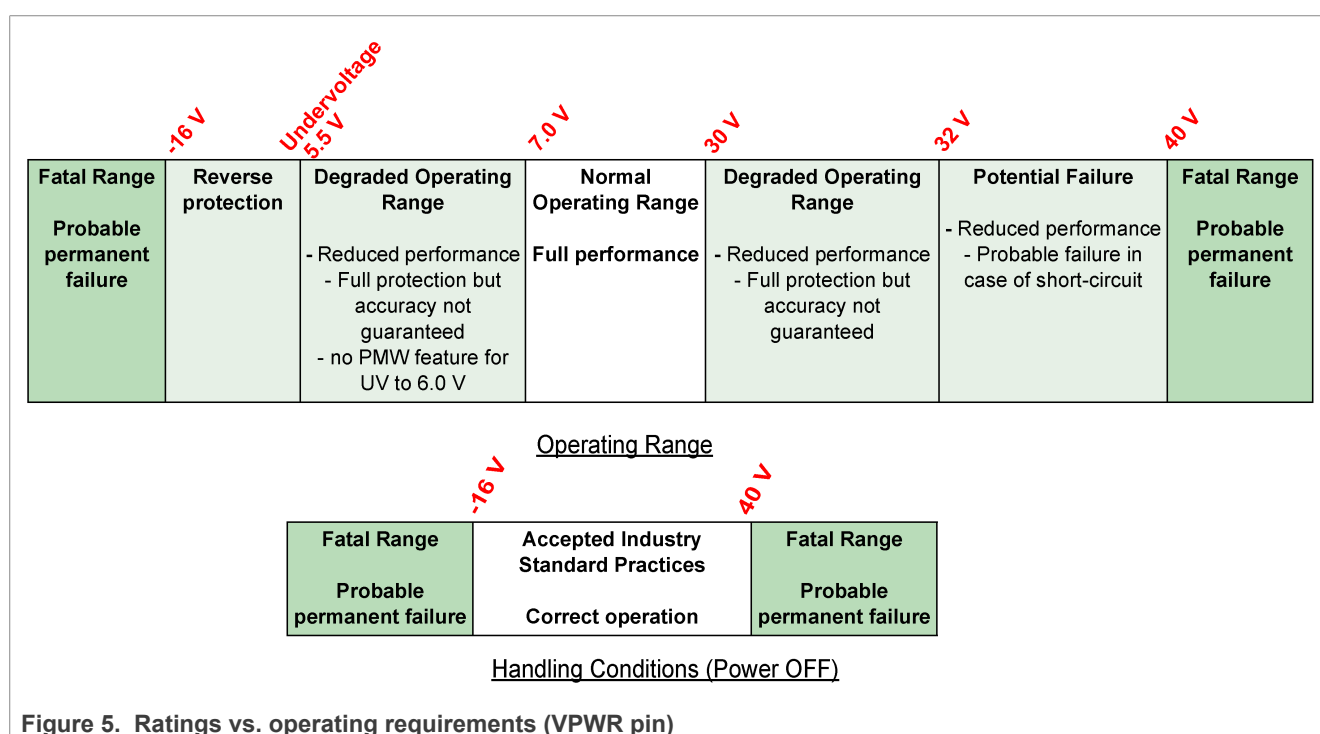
-16 V Undervoltage 5.5 V 7.0 V 30 V 32 V 40 V

| Fatal Range<br><br>Probable permanent failure | Reverse protection | Degraded Operating Range<br><br>- Reduced performance<br>- Full protection but accuracy not guaranteed<br>- no PMW feature for UV to 6.0 V | Normal Operating Range<br><br>Full performance | Degraded Operating Range<br><br>- Reduced performance<br>- Full protection but accuracy not guaranteed | Potential Failure<br><br>- Reduced performance<br>- Probable failure in case of short-circuit | Fatal Range<br><br>Probable permanent failure |
|---|---|---|---|---|---|---|

Operating Range

-16 V 40 V

| Fatal Range<br><br>Probable permanent failure | Accepted Industry Standard Practices<br><br>Correct operation | Fatal Range<br><br>Probable permanent failure |
|---|---|---|

Handling Conditions (Power OFF)

Figure 5. Ratings vs. operating requirements (VPWR pin)